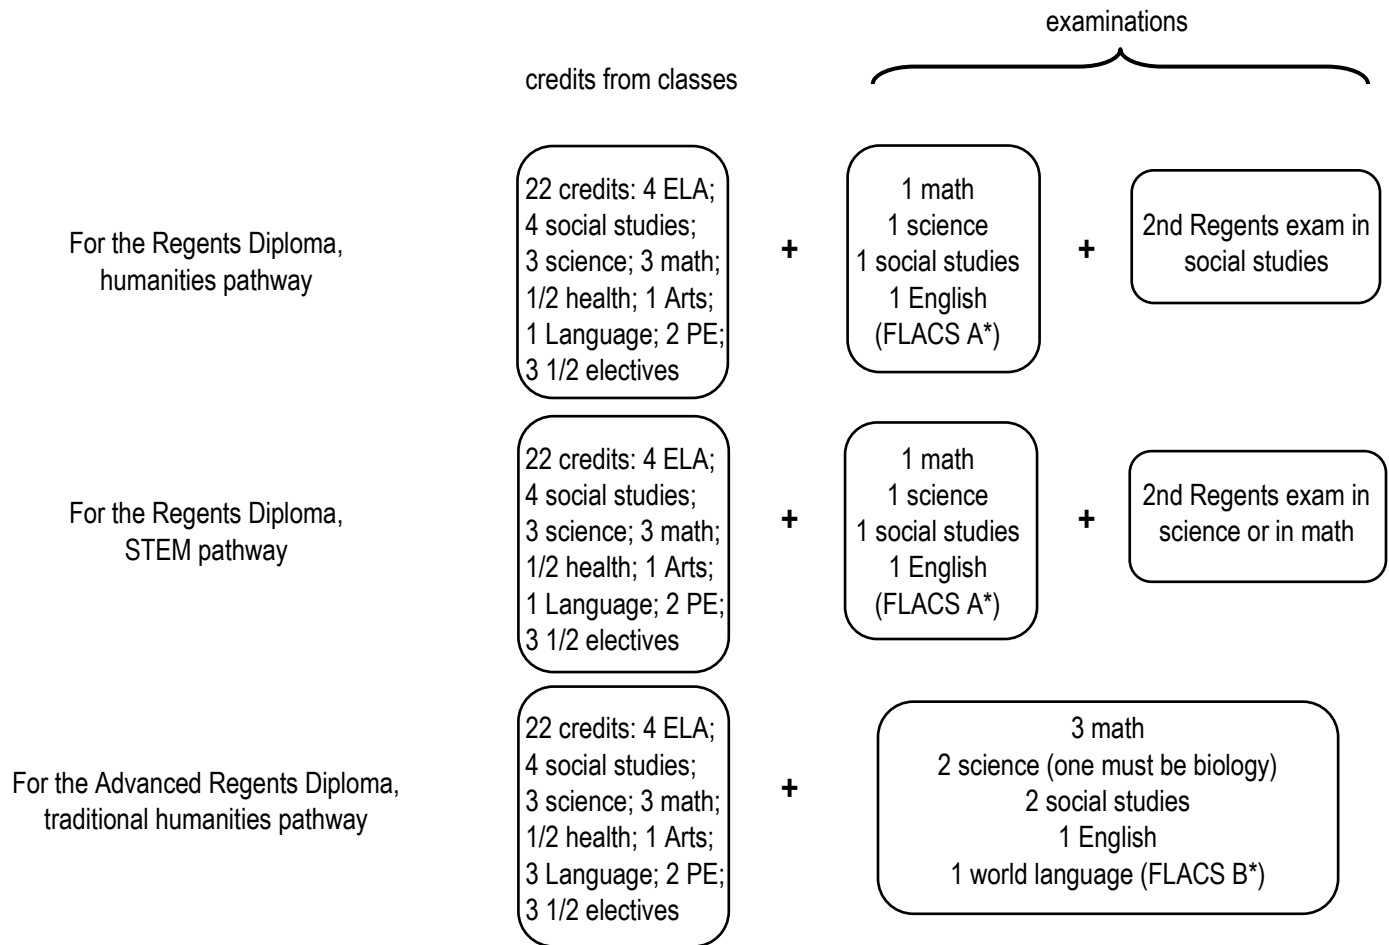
examinations

credits from classes

For the Regents Diploma, humanities pathway

22 credits: 4 ELA; 4 social studies; 3 science; 3 math; 1/2 health; 1 Arts; 1 Language; 2 PE; 3 1/2 electives

+

1 math
1 science
1 social studies
1 English
(FLACS A*)

+

2nd Regents exam in social studies

For the Regents Diploma, STEM pathway

22 credits: 4 ELA; 4 social studies; 3 science; 3 math; 1/2 health; 1 Arts; 1 Language; 2 PE; 3 1/2 electives

+

1 math
1 science
1 social studies
1 English
(FLACS A*)

+

2nd Regents exam in science or in math

For the Advanced Regents Diploma, traditional humanities pathway

22 credits: 4 ELA; 4 social studies; 3 science; 3 math; 1/2 health; 1 Arts; 3 Language; 2 PE; 3 1/2 electives

+

3 math
2 science (one must be biology)
2 social studies
1 English
1 world language (FLACS B*)